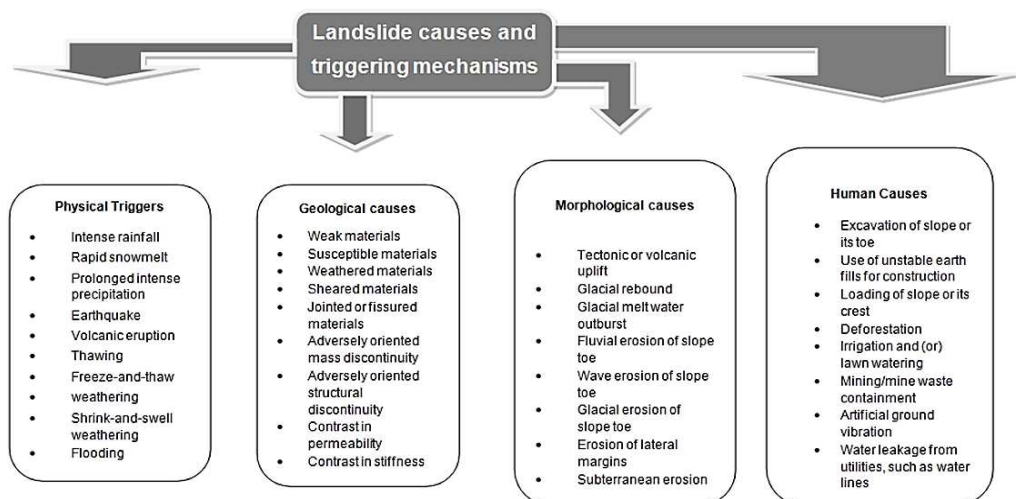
Landslide causes and triggering mechanisms

Physical Triggers

- Intense rainfall
- Rapid snowmelt
- Prolonged intense precipitation
- Earthquake
- Volcanic eruption
- Thawing
- Freeze-and-thaw weathering
- Shrink-and-swell weathering
- Flooding

Geological causes

- Weak materials
- Susceptible materials
- Weathered materials
- Sheared materials
- Jointed or fissured materials
- Adversely oriented mass discontinuity
- Adversely oriented structural discontinuity
- Contrast in permeability
- Contrast in stiffness

Morphological causes

- Tectonic or volcanic uplift
- Glacial rebound
- Glacial melt water outburst
- Fluvial erosion of slope toe
- Wave erosion of slope toe
- Glacial erosion of slope toe
- Erosion of lateral margins
- Subterranean erosion

Human Causes

- Excavation of slope or its toe
- Use of unstable earth fills for construction
- Loading of slope or its crest
- Deforestation
- Irrigation and (or) lawn watering
- Mining/mine waste containment
- Artificial ground vibration
- Water leakage from utilities, such as water lines